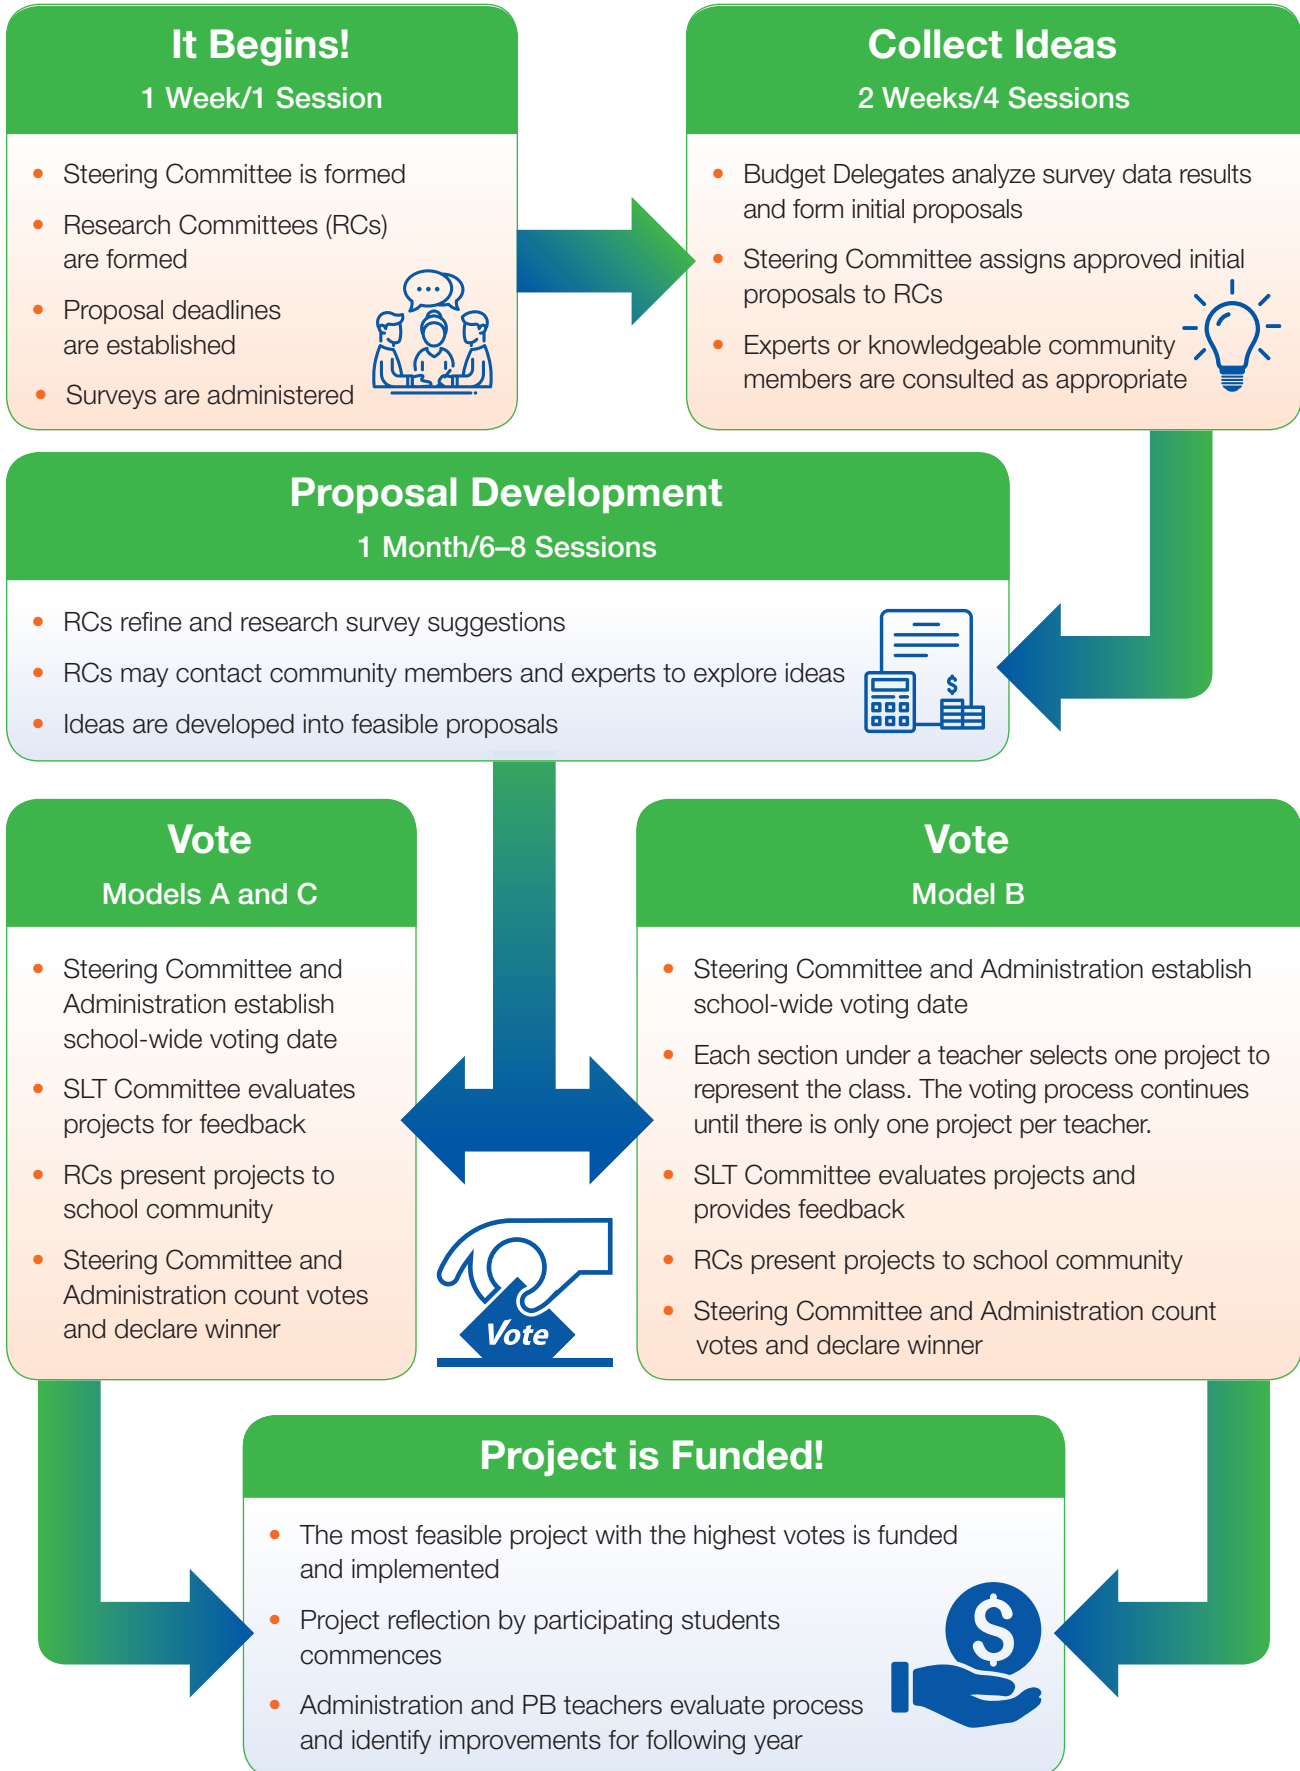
It Begins!
1 Week/1 Session

- Steering Committee is formed
- Research Committees (RCs) are formed
- Proposal deadlines are established
- Surveys are administered

Collect Ideas
2 Weeks/4 Sessions

- Budget Delegates analyze survey data results and form initial proposals
- Steering Committee assigns approved initial proposals to RCs
- Experts or knowledgeable community members are consulted as appropriate

Proposal Development
1 Month/6–8 Sessions

- RCs refine and research survey suggestions
- RCs may contact community members and experts to explore ideas
- Ideas are developed into feasible proposals

Vote
Models A and C

- Steering Committee and Administration establish school-wide voting date
- SLT Committee evaluates projects for feedback
- RCs present projects to school community
- Steering Committee and Administration count votes and declare winner

Vote

Vote
Model B

- Steering Committee and Administration establish school-wide voting date
- Each section under a teacher selects one project to represent the class. The voting process continues until there is only one project per teacher.
- SLT Committee evaluates projects and provides feedback
- RCs present projects to school community
- Steering Committee and Administration count votes and declare winner

Project is Funded!

- The most feasible project with the highest votes is funded and implemented
- Project reflection by participating students commences
- Administration and PB teachers evaluate process and identify improvements for following year